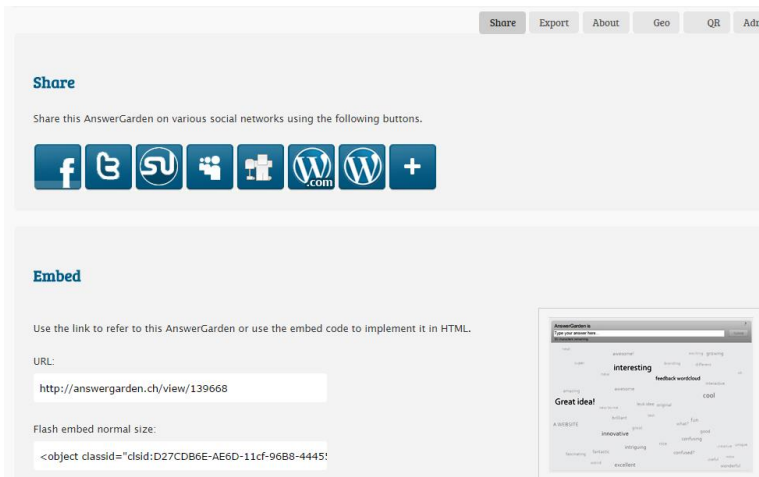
Share Export About Geo QR Adr

Share

Share this AnswerGarden on various social networks using the following buttons.

.com

Embed

Use the link to refer to this AnswerGarden or use the embed code to implement it in HTML.

URL:

http://answergarden.ch/view/139668

Flash embed normal size:

<object classid="clsid:D27CDB6E-AE6D-11cf-96B8-4445

AnswerGarden is
Type your answer here

interesting
feedback wordcloud
cool
Great idea!
innovative
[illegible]